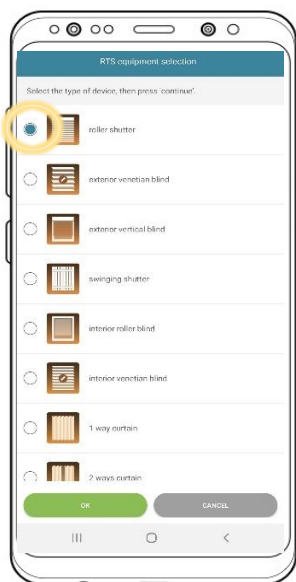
RTS equipment selection

Select the type of device, then press 'continue'.

roller shutter

exterior venetian blind

exterior vertical blind

swinging shutter

interior roller blind

interior venetian blind

1 way curtain

2 ways curtain

OK

CANCEL